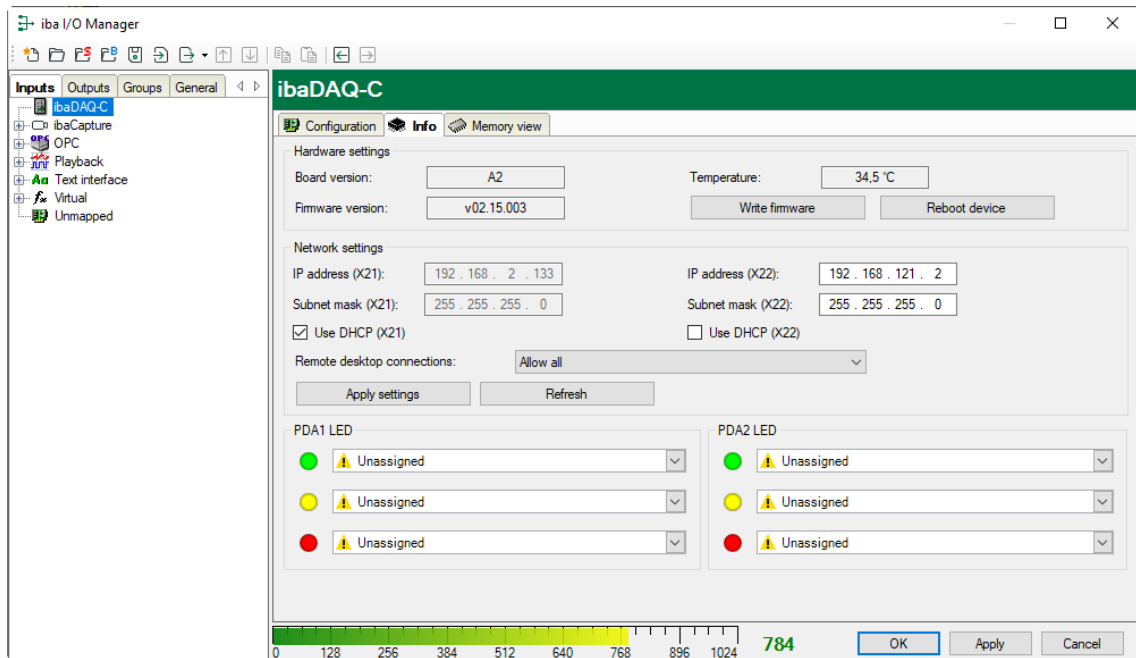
iba I/O Manager

Inputs | Outputs | Groups | General

ibaDAQ-C
ibaCapture
OPC
Playback
Text interface
Virtual
Unmapped

ibaDAQ-C

Configuration | Info | Memory view

Hardware settings

Board version: A2
Temperature: 34,5 °C
Firmware version: v02.15.003
Write firmware
Reboot device

Network settings

IP address (X21): 192 . 168 . 2 . 133
IP address (X22): 192 . 168 . 121 . 2
Subnet mask (X21): 255 . 255 . 255 . 0
Subnet mask (X22): 255 . 255 . 255 . 0
Use DHCP (X21)
Use DHCP (X22)
Remote desktop connections: Allow all
Apply settings
Refresh

PDA1 LED
Unassigned
Unassigned
Unassigned

PDA2 LED
Unassigned
Unassigned
Unassigned

0 128 256 384 512 640 768 896 1024
784
OK
Apply
Cancel